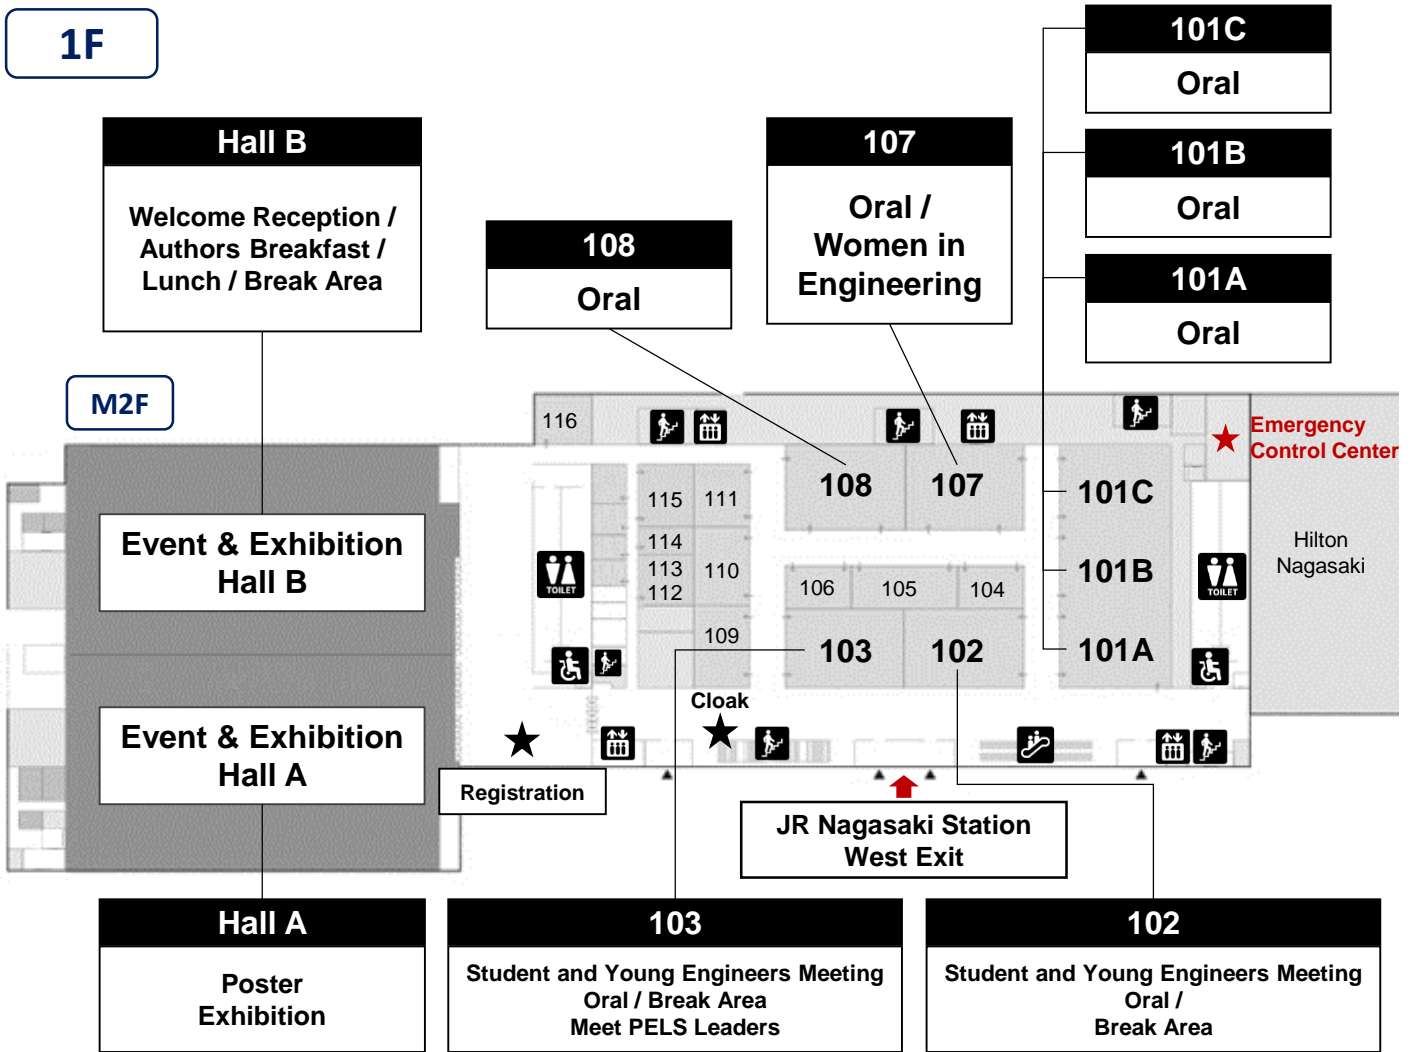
1F

Hall B
Welcome Reception / Authors Breakfast / Lunch / Break Area

108
Oral

107
Oral / Women in Engineering

101C
Oral

101B
Oral

101A
Oral

M2F

116
Emergency Control Center
108
107
101C
115
111
114
113
112
110
106
105
104
101B
Hilton Nagasaki
TOILET
TOILET
109
103
102
101A
Cloak

Event & Exhibition Hall B

Event & Exhibition Hall A

Registration

JR Nagasaki Station West Exit

Hall A
Poster Exhibition

103
Student and Young Engineers Meeting Oral / Break Area Meet PELS Leaders

102
Student and Young Engineers Meeting Oral / Break Area